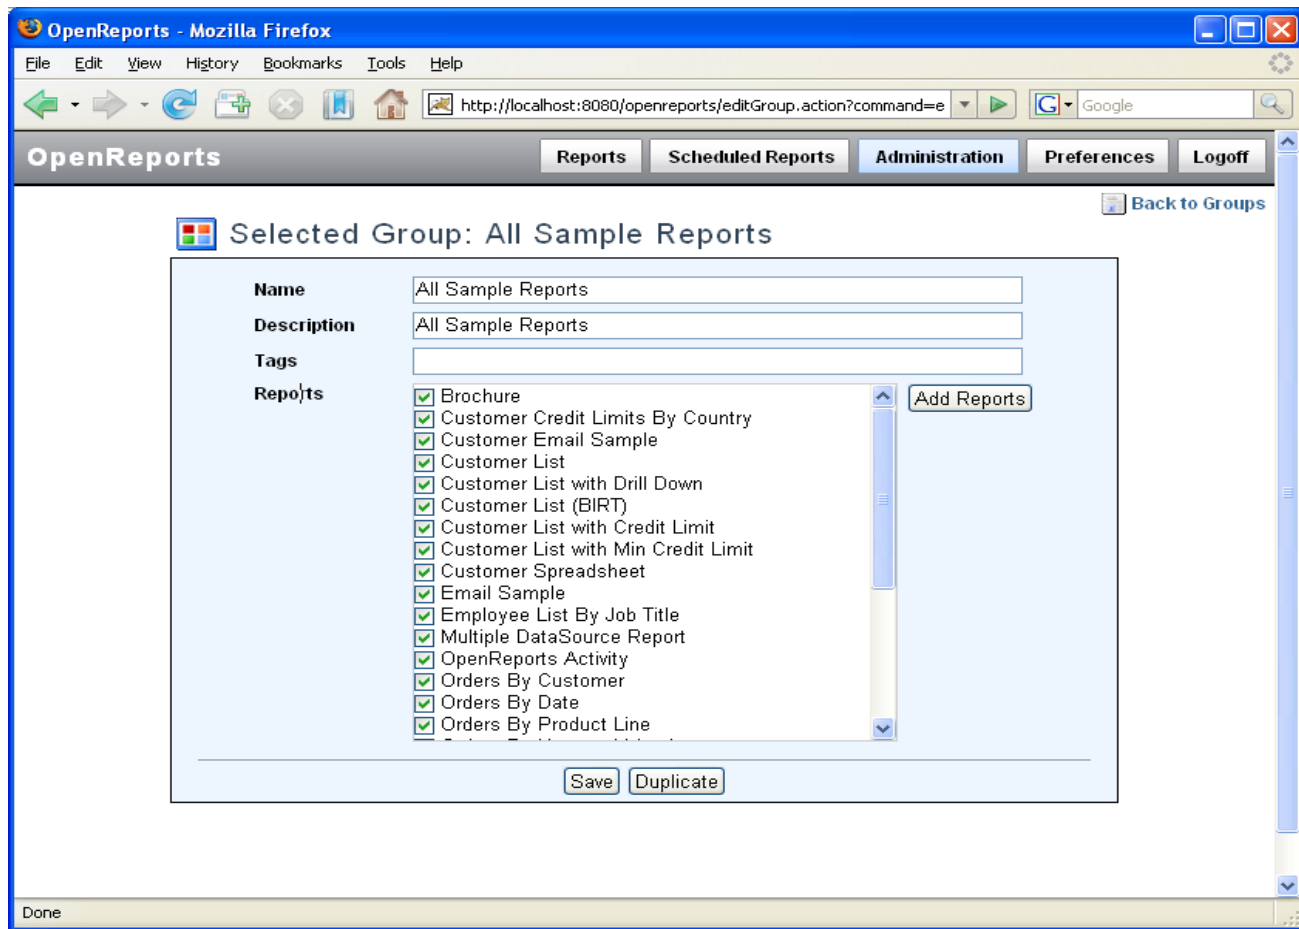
OpenReports - Mozilla Firefox

File Edit View History Bookmarks Tools Help

http://localhost:8080/openreports/editGroup.action?command=e

Google

OpenReports

Reports Scheduled Reports Administration Preferences Logoff

Back to Groups

Selected Group: All Sample Reports

Name All Sample Reports

Description All Sample Reports

Tags

Reports

Brochure
Customer Credit Limits By Country
Customer Email Sample
Customer List
Customer List with Drill Down
Customer List (BIRT)
Customer List with Credit Limit
Customer List with Min Credit Limit
Customer Spreadsheet
Email Sample
Employee List By Job Title
Multiple DataSource Report
OpenReports Activity
Orders By Customer
Orders By Date
Orders By Product Line
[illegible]

Add Reports

Save Duplicate

Done